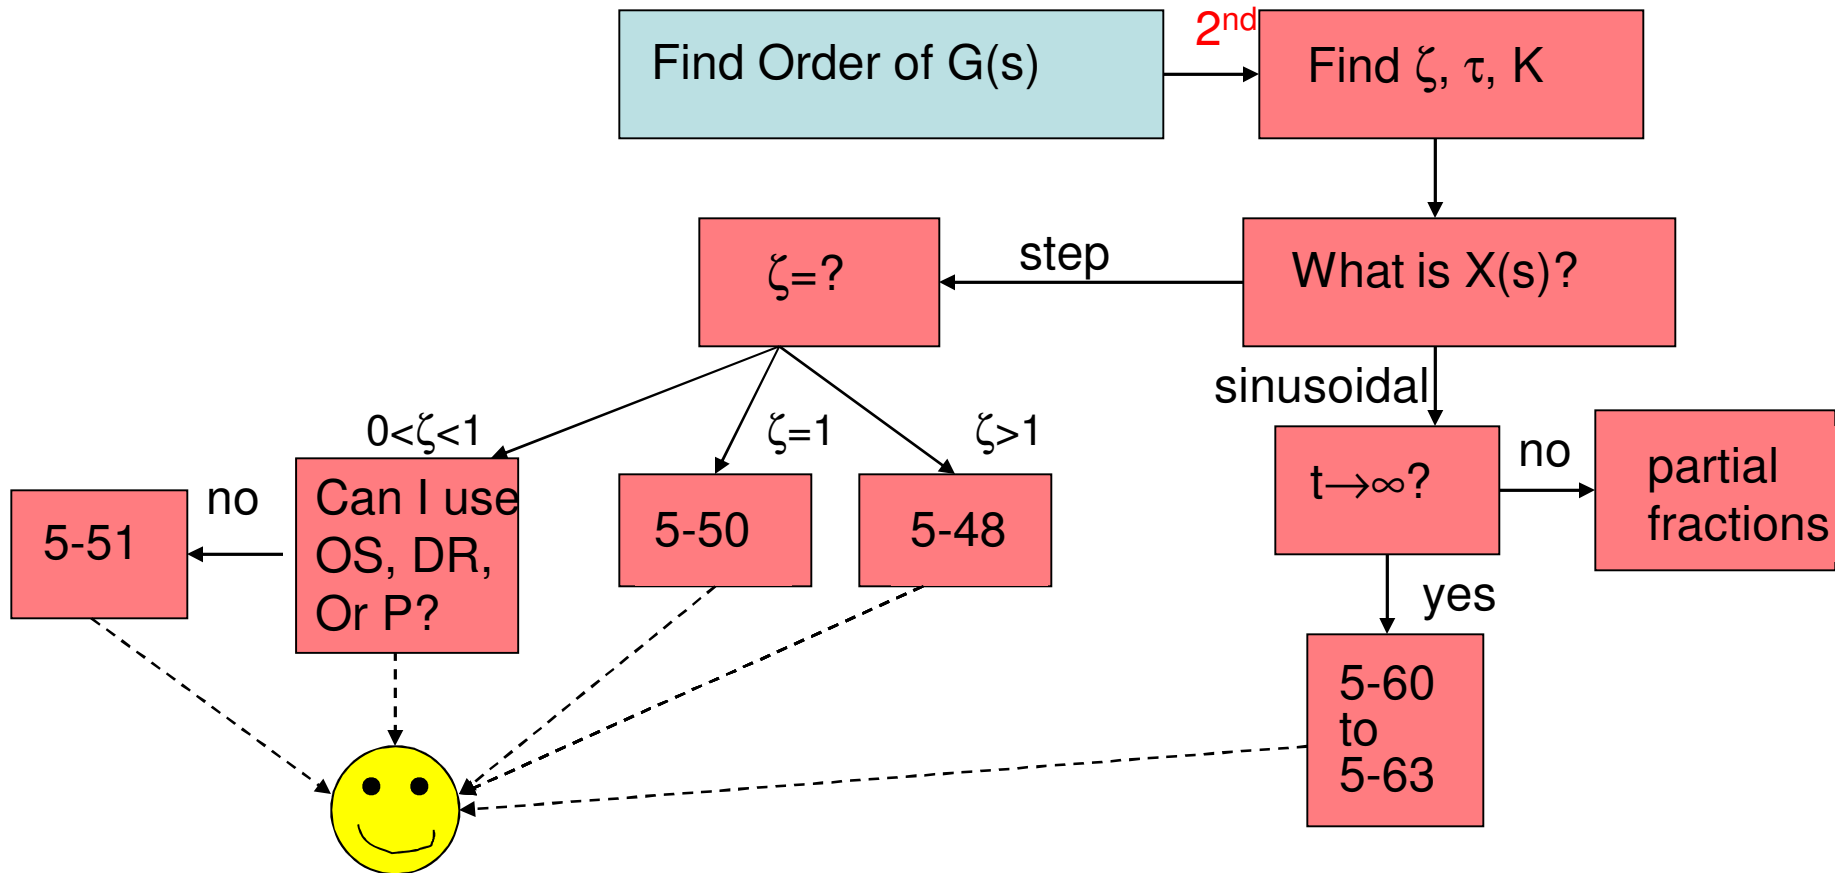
Find Order of G(s)

$2^{nd}$

Find $\zeta$, $\tau$, K

What is X(s)?

step

$\zeta$=?

sinusoidal

$0<\zeta<1$

$\zeta=1$

$\zeta>1$

no

Can I use OS, DR, Or P?

5-51

5-50

5-48

$t\rightarrow\infty$?

no

partial fractions

yes

5-60 to 5-63